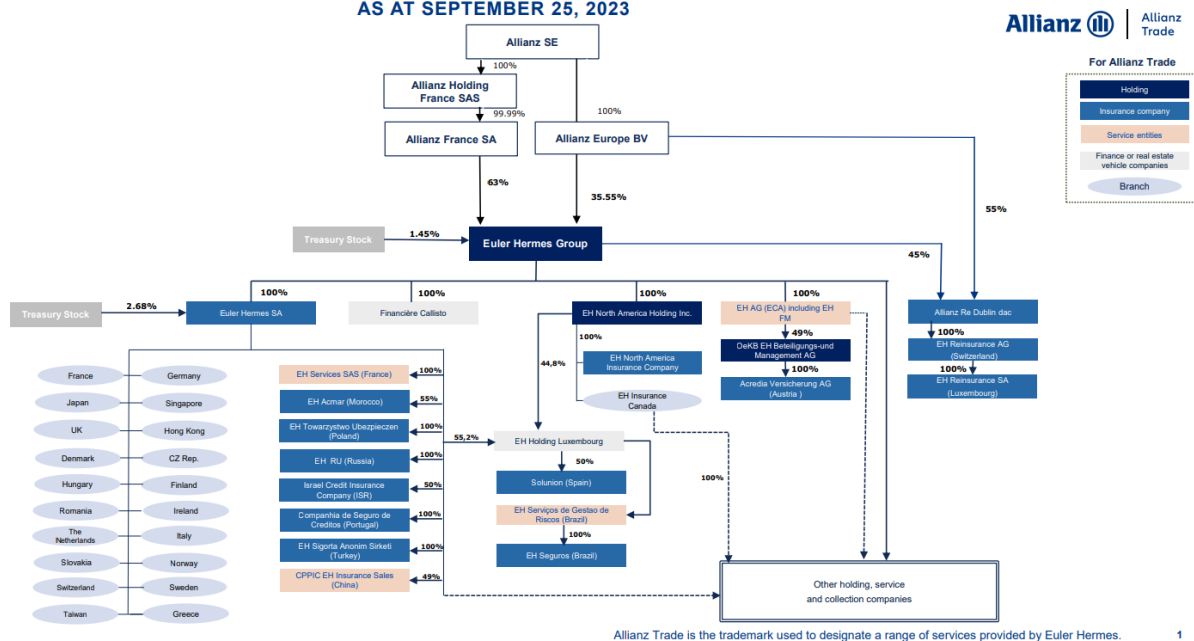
AS AT SEPTEMBER 25, 2023

Allianz | Allianz Trade

For Allianz Trade

Holding
Insurance company
Service entities
Finance or real estate vehicle companies
Branch

Allianz SE
100%
Allianz Holding France SAS
99.99%
Allianz France SA
100%
Allianz Europe BV
63%
35.55%
55%
Treasury Stock
1.45%
Euler Hermes Group
45%
100%
100%
100%
100%
Treasury Stock
2.68%
Euler Hermes SA
Financière Callisto
EH North America Holding Inc.
EH AG (ECA) including EH FM
Allianz Re Dublin dac
100%
49%
100%
DeKB EH Beteiligungs-und Management AG
EH Reinsurance AG (Switzerland)
44,8%
EH North America Insurance Company
100%
100%
EH Insurance Canada
Acredia Versicherung AG (Austria )
EH Reinsurance SA (Luxembourg)

France
Germany
Japan
Singapore
UK
Hong Kong
Denmark
CZ Rep.
Hungary
Finland
Romania
Ireland
The Netherlands
Italy
Slovakia
Norway
Switzerland
Sweden
Taiwan
Greece

EH Services SAS (France)
100%
EH Acmar (Morocco)
55%
EH Towarzystwo Ubezpieczen (Poland)
100%
55,2%
EH Holding Luxembourg
EH RU (Russia)
100%
50%
Israel Credit Insurance Company (ISR)
50%
Solunion (Spain)
100%
Companhia de Seguro de Creditos (Portugal)
100%
EH Serviços de Gestao de Riscos (Brazil)
EH Sigorta Anonim Sirketi (Turkey)
100%
100%
EH Seguros (Brazil)
CPPIC EH Insurance Sales (China)
49%
Other holding, service and collection companies

Allianz Trade is the trademark used to designate a range of services provided by Euler Hermes.
1